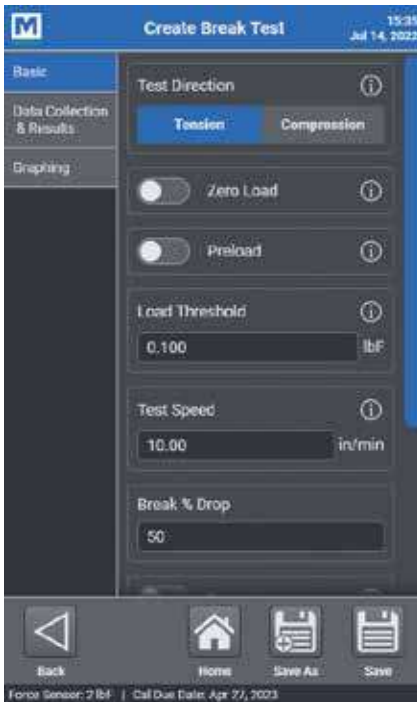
M

Create Break Test

15:35
Jul 14, 2022

Basic

Data Collection & Results

Graphing

Test Direction

Tension

Compression

Zero Load

Preload

Load Threshold

0.100

lbF

Test Speed

10.00

in/min

Break % Drop

50

Back

Home

Save As

Save

Force Sensor: 2 lbf | Cal Due Date: Apr 27, 2023